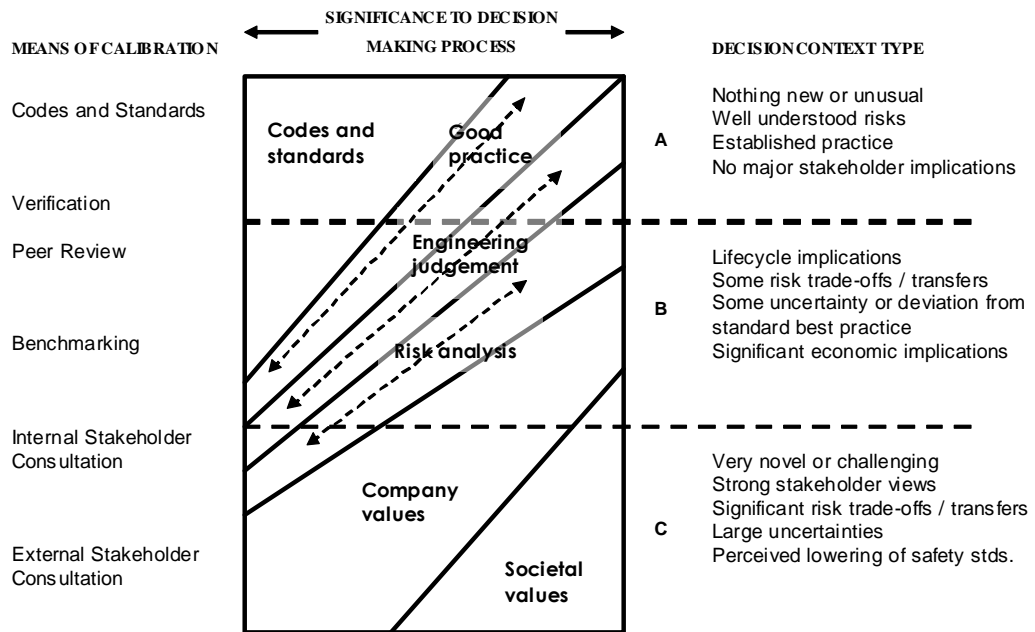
SIGNIFICANCE TO DECISION MAKING PROCESS

MEANS OF CALIBRATION

DECISION CONTEXT TYPE

Codes and Standards

Verification

Peer Review

Benchmarking

Internal Stakeholder Consultation

External Stakeholder Consultation

Codes and standards

Good practice

Engineering judgement

Risk analysis

Company values

Societal values

A

Nothing new or unusual
Well understood risks
Established practice
No major stakeholder implications

B

Lifecycle implications
Some risk trade-offs / transfers
Some uncertainty or deviation from standard best practice
Significant economic implications

C

Very novel or challenging
Strong stakeholder views
Significant risk trade-offs / transfers
Large uncertainties
Perceived lowering of safety stds.